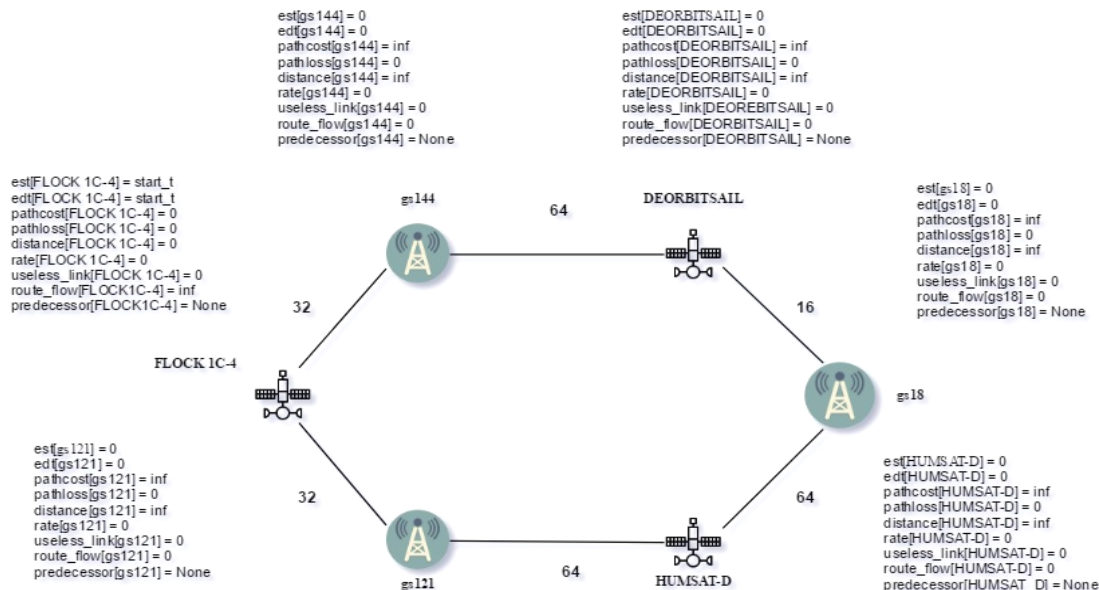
est[gs144] = 0
edt[gs144] = 0
pathcost[gs144] = inf
pathloss[gs144] = 0
distance[gs144] = inf
rate[gs144] = 0
useless_link[gs144] = 0
route_flow[gs144] = 0
predecessor[gs144] = None

est[DEORBITSAIL] = 0
edt[DEORBITSAIL] = 0
pathcost[DEORBITSAIL] = inf
pathloss[DEORBITSAIL] = 0
distance[DEORBITSAIL] = inf
rate[DEORBITSAIL] = 0
useless_link[DEOREBITSAIL] = 0
route_flow[DEORBITSAIL] = 0
predecessor[DEORBITSAIL] = None

est[FLOCK 1C-4] = start_t
edt[FLOCK 1C-4] = start_t
pathcost[FLOCK 1C-4] = 0
pathloss[FLOCK 1C-4] = 0
distance[FLOCK 1C-4] = 0
rate[FLOCK 1C-4] = 0
useless_link[FLOCK 1C-4] = 0
route_flow[FLOCK 1C-4] = inf
predecessor[FLOCK1C-4] = None

gs144

64

DEORBITSAIL

est[gs18] = 0
edt[gs18] = 0
pathcost[gs18] = inf
pathloss[gs18] = 0
distance[gs18] = inf
rate[gs18] = 0
useless_link[gs18] = 0
route_flow[gs18] = 0
predecessor[gs18] = None

32

16

FLOCK 1C-4

gs18

est[gs121] = 0
edt[gs121] = 0
pathcost[gs121] = inf
pathloss[gs121] = 0
distance[gs121] = inf
rate[gs121] = 0
useless_link[gs121] = 0
route_flow[gs121] = 0
predecessor[gs121] = None

32

64

est[HUMSAT-D] = 0
edt[HUMSAT-D] = 0
pathcost[HUMSAT-D] = inf
pathloss[HUMSAT-D] = 0
distance[HUMSAT-D] = inf
rate[HUMSAT-D] = 0
useless_link[HUMSAT-D] = 0
route_flow[HUMSAT-D] = 0
predecessor[HUMSAT_D] = None

gs121

64

HUMSAT-D